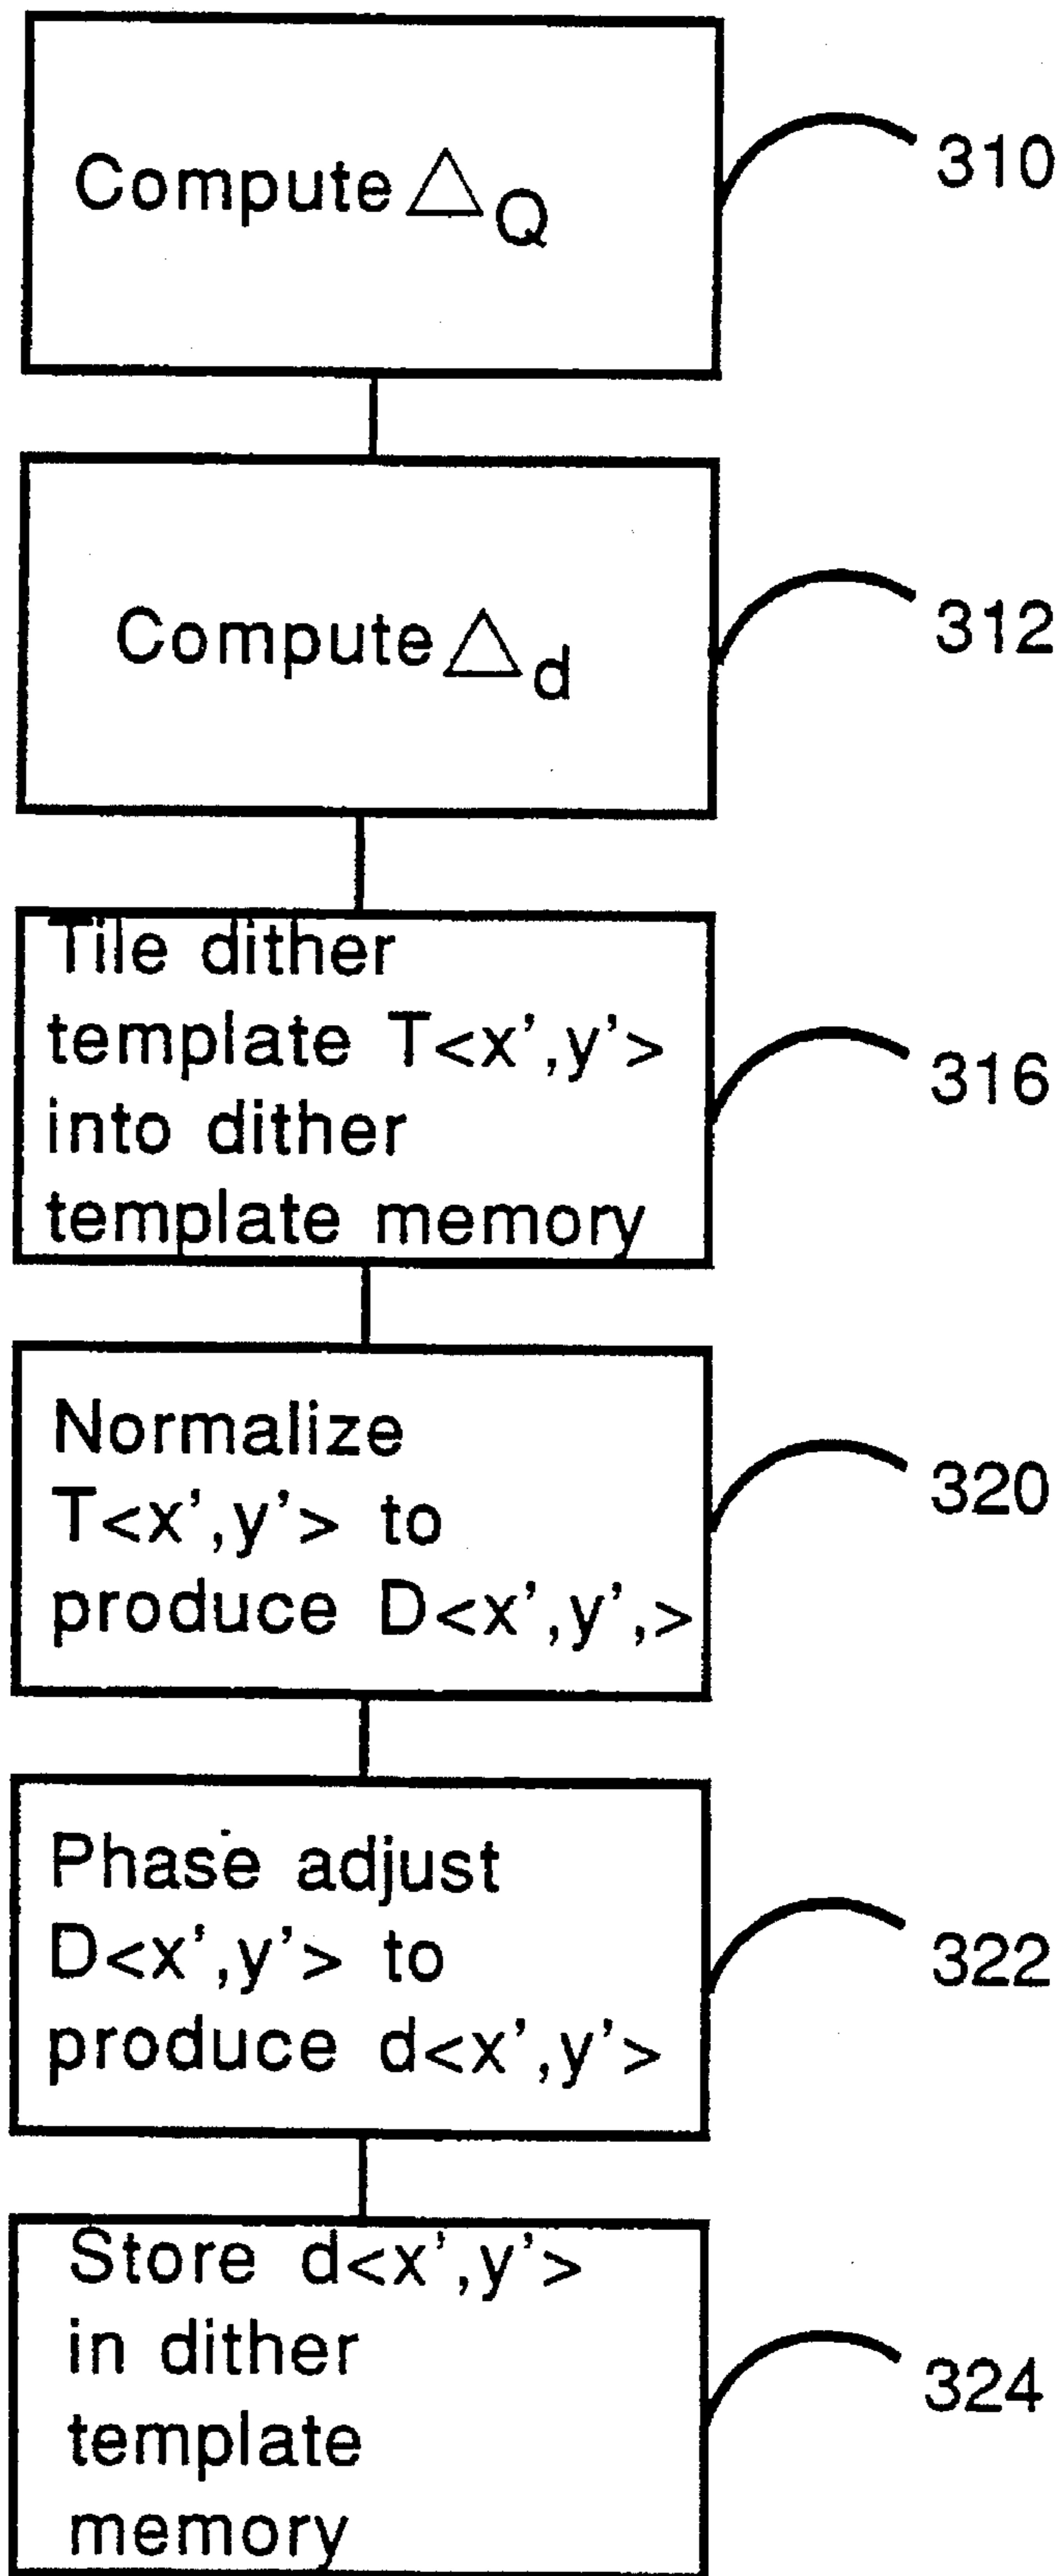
Compute $\triangle_Q$

310

Compute $\triangle_d$

312

Tile dither template T<x',y'> into dither template memory

316

Normalize T<x',y'> to produce D<x',y',>

320

Phase adjust D<x',y'> to produce d<x',y'>

322

Store d<x',y'> in dither template memory

324